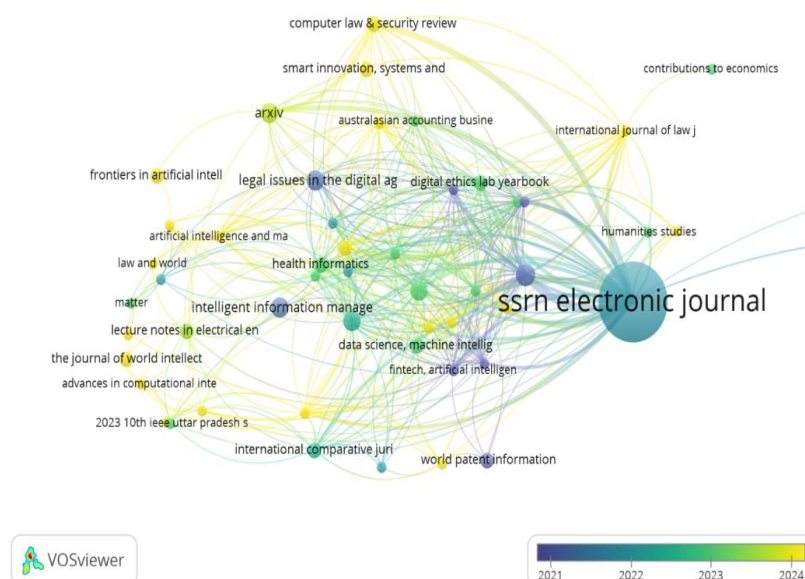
computer law & security review
smart innovation, systems and
contributions to economics
arxiv
australasian accounting busine
international journal of law j
frontiers in artificial intell
legal issues in the digital ag
digital ethics lab yearbook
artificial intelligence and ma
humanities studies
law and world
health informatics
matter
intelligent information manage
ssrn electronic journal
lecture notes in electrical en
data science, machine intellig
the journal of world intellect
fintech, artificial intelligen
advances in computational inte
2023 10th ieee uttar pradesh s
international comparative juri
world patent information
VOSviewer
2021
2022
2023
2024